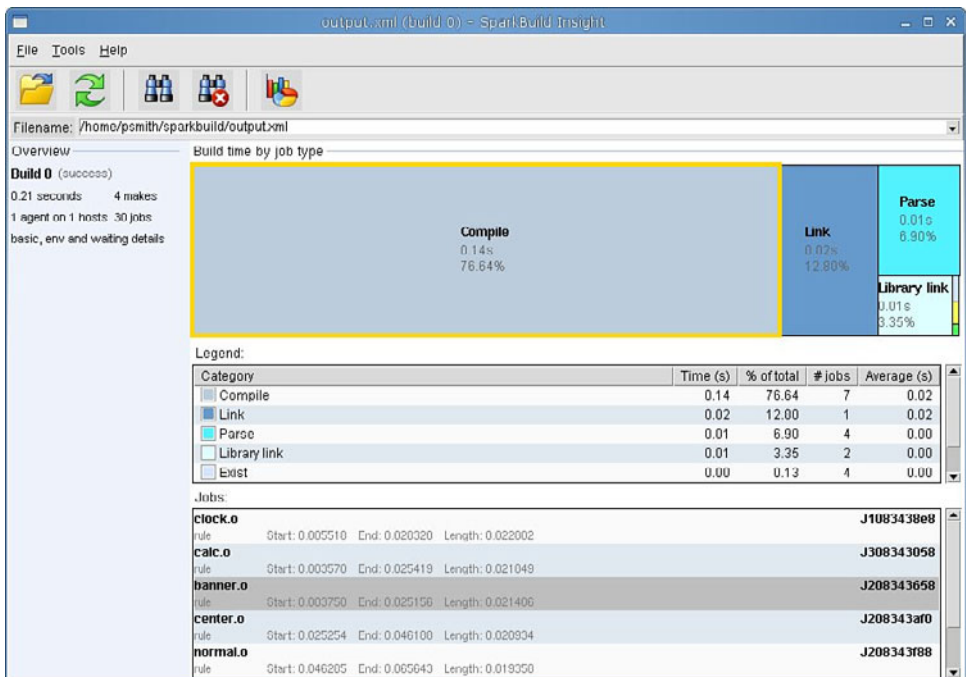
output.xml (build 0) - SparkBuild Insight

File Tools Help

Filename: /home/psmith/sparkbuild/output.xml

Overview
Build 0 (success)
0.21 seconds 4 makes
1 agent on 1 hosts 30 jobs
basic, env and waiting details

Build time by job type

Compile
0.14s
76.64%

Link
0.02s
12.80%

Parse
0.01s
6.90%

Library link
0.01s
3.35%

Legend:

| Category | Time (s) | % of total | # jobs | Average (s) |
|---|---|---|---|---|
| Compile | 0.14 | 76.64 | 7 | 0.02 |
| Link | 0.02 | 12.00 | 1 | 0.02 |
| Parse | 0.01 | 6.90 | 4 | 0.00 |
| Library link | 0.01 | 3.35 | 2 | 0.00 |
| Exist | 0.00 | 0.13 | 4 | 0.00 |

Jobs:

clock.o J1083438e8
rule Start: 0.005510 End: 0.028320 Length: 0.022002

calc.o J308343058
rule Start: 0.003570 End: 0.025419 Length: 0.021049

banner.o J208343658
rule Start: 0.003750 End: 0.025156 Length: 0.021406

center.o J208343af0
rule Start: 0.025254 End: 0.046100 Length: 0.020934

normal.o J208343f88
rule Start: 0.046205 End: 0.065643 Length: 0.019350